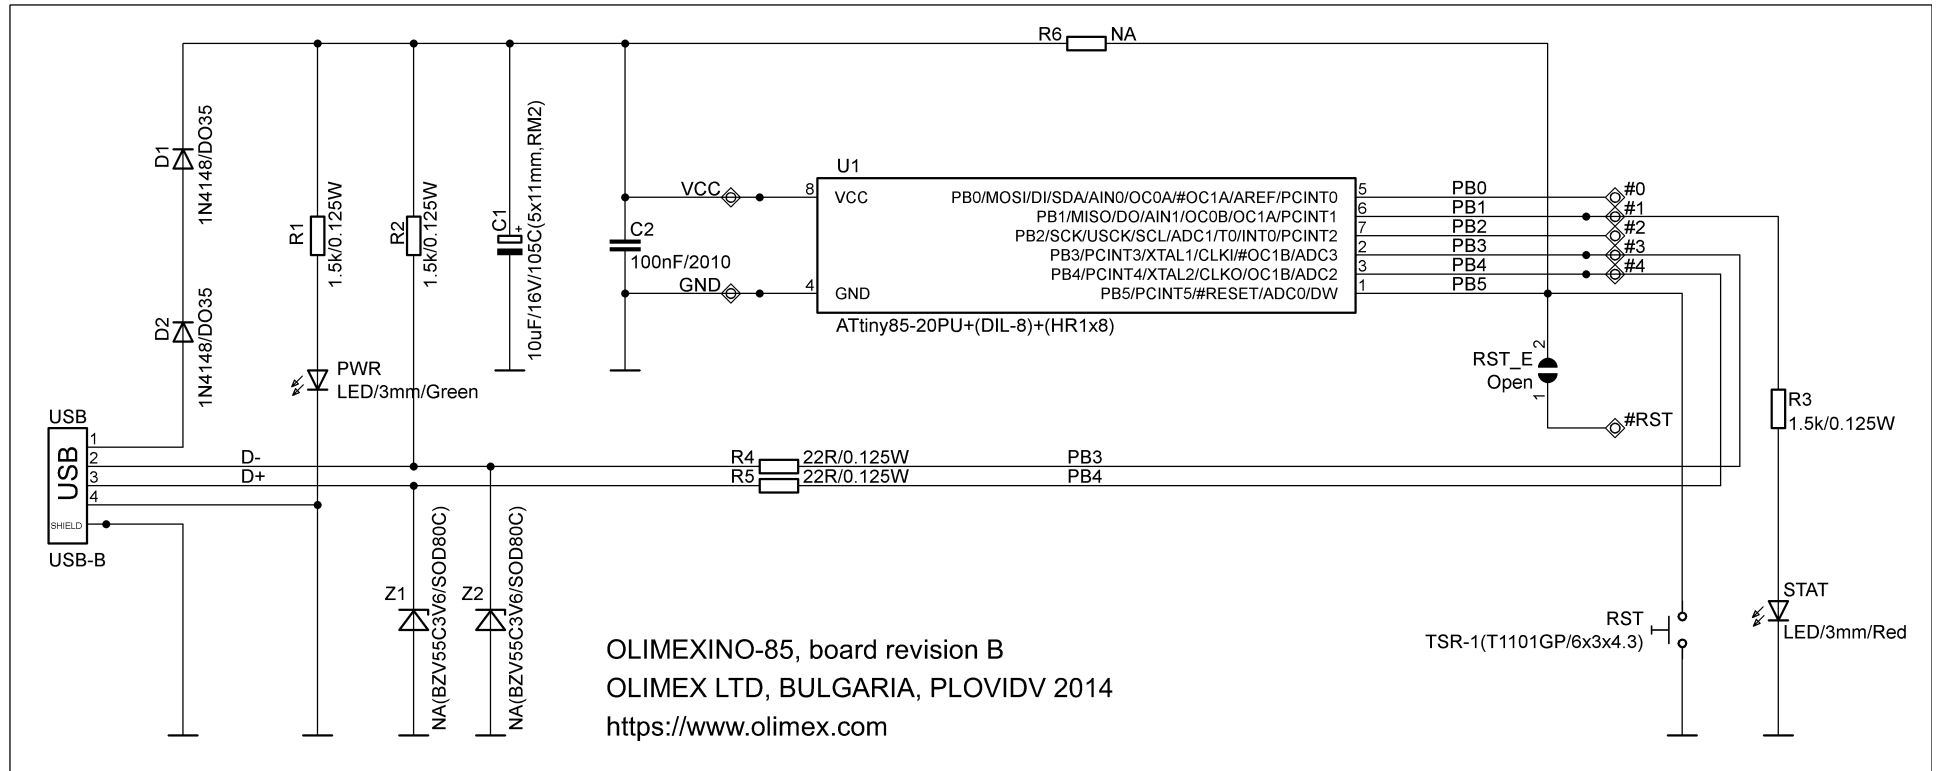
R6 NA

D1
1N4148/DO35

D2
1N4148/DO35

R1
1.5k/0.125W

R2
1.5k/0.125W

C1
10uF/16V/105C(5x11mm,RM2)

C2
100nF/2010

PWR
LED/3mm/Green

U1
VCC
GND
8
4
VCC
GND
PB0/MOSI/DI/SDA/AIN0/OC0A/#OC1A/AREF/PCINT0
PB1/MISO/DO/AIN1/OC0B/OC1A/PCINT1
PB2/SCK/USCK/SCL/ADC1/T0/INT0/PCINT2
PB3/PCINT3/XTAL1/CLKI/#OC1B/ADC3
PB4/PCINT4/XTAL2/CLKO/OC1B/ADC2
PB5/PCINT5/#RESET/ADC0/DW
5
6
7
2
3
1
ATtiny85-20PU+(DIL-8)+(HR1x8)

PB0 #0
PB1 #1
PB2 #2
PB3 #3
PB4 #4
PB5

RST_E
Open
2
1
#RST

R3
1.5k/0.125W

USB
USB
SHIELD
1
2
3
4
USB-B

D-
D+
R4 22R/0.125W
R5 22R/0.125W
PB3
PB4

Z1
NA(BZV55C3V6/SOD80C)
Z2
NA(BZV55C3V6/SOD80C)

RST
TSR-1(T1101GP/6x3x4.3)

STAT
LED/3mm/Red

OLIMEXINO-85, board revision B
OLIMEX LTD, BULGARIA, PLOVIDV 2014
https://www.olimex.com